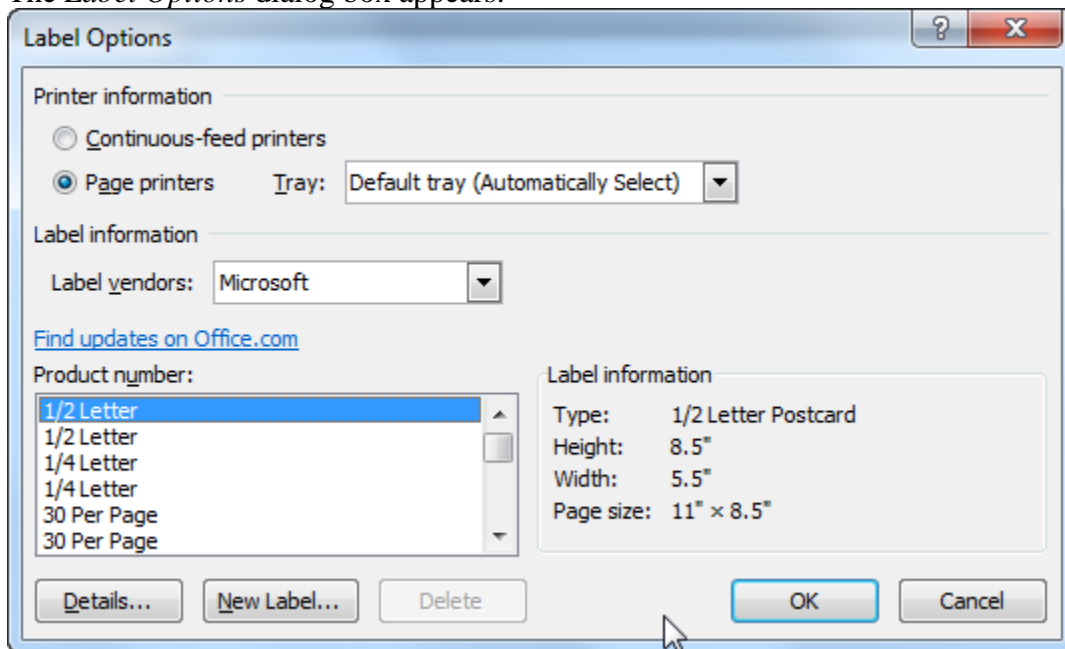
The *Label Options* dialog box appears.

Label Options

?

X

Printer information

Continuous-feed printers

Page printers

Tray: Default tray (Automatically Select)

Label information

Label vendors: Microsoft

Find updates on Office.com

Product number:

1/2 Letter
1/2 Letter
1/4 Letter
1/4 Letter
30 Per Page
30 Per Page

Label information

| | |
|---|---|
| Type: | 1/2 Letter Postcard |
| Height: | 8.5" |
| Width: | 5.5" |
| Page size: | 11" × 8.5" |

Details...

New Label...

Delete

OK

Cancel